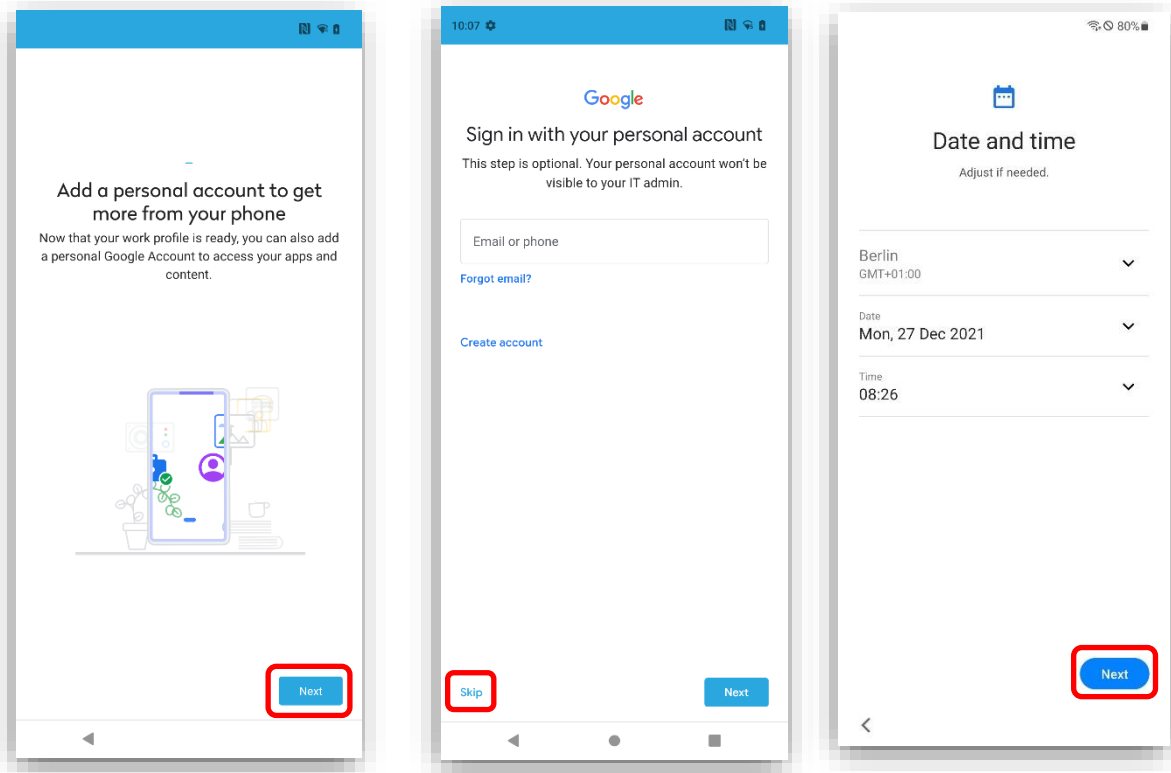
Add a personal account to get more from your phone

Now that your work profile is ready, you can also add a personal Google Account to access your apps and content.

Next

10:07

Google

Sign in with your personal account

This step is optional. Your personal account won't be visible to your IT admin.

Email or phone

Forgot email?

Create account

Skip

Next

80%

Date and time

Adjust if needed.

Berlin
GMT+01:00

Date
Mon, 27 Dec 2021

Time
08:26

Next